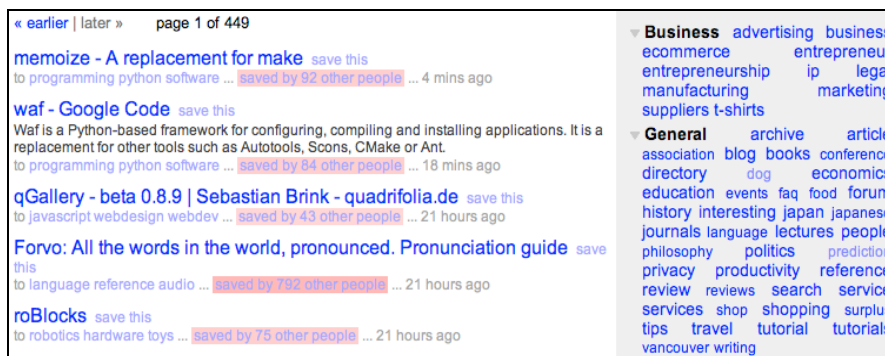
« earlier | later » page 1 of 449

memoize - A replacement for make save this
to programming python software ... saved by 92 other people ... 4 mins ago

waf - Google Code save this
Waf is a Python-based framework for configuring, compiling and installing applications. It is a replacement for other tools such as Autotools, Scons, CMake or Ant.
to programming python software ... saved by 84 other people ... 18 mins ago

qGallery - beta 0.8.9 | Sebastian Brink - quadrifolia.de save this
to javascript webdesign webdev ... saved by 43 other people ... 21 hours ago

Forvo: All the words in the world, pronounced. Pronunciation guide save this
to language reference audio ... saved by 792 other people ... 21 hours ago

roBlocks save this
to robotics hardware toys ... saved by 75 other people ... 21 hours ago

Business advertising business ecommerce entrepreneu entrepreneurship ip lega manufacturing marketing suppliers t-shirts

General archive article association blog books conference directory dog economics education events faq food forum history interesting japan japanese journals language lectures people philosophy politics prediction privacy productivity reference review reviews search service services shop shopping surplu tips travel tutorial tutorials vancouver writing